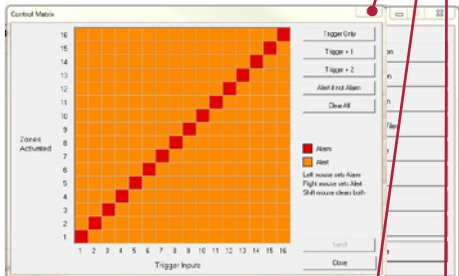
Control Matrix

16
15
14
13
12
11
10
9
8
7
6
5
4
3
2
1

Zones Actuated

1 2 3 4 5 6 7 8 9 10 11 12 13 14 15 16

Trigger Inputs

Trigger Only

Trigger + 1

Trigger + 2

Alert if not Alarm

Clear All

Alarm

Alert

Left mouse sets Alarm
Right mouse sets Alert
Shift mouse clears both

Send

Close